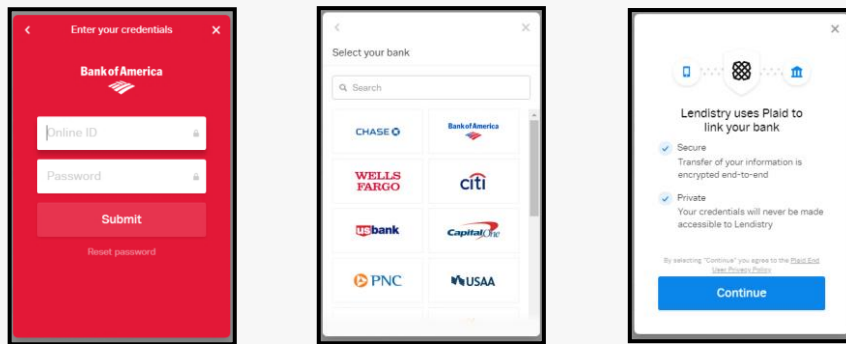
<
Enter your credentials
×

Bank of America

Online ID

Password

Submit

Reset password

<
×
Select your bank

Search

CHASE
Bank of America
WELLS FARGO
citi
usbank
Capital One
PNC
USAA

×

Lendistry uses Plaid to link your bank

Secure
Transfer of your information is encrypted end-to-end

Private
Your credentials will never be made accessible to Lendistry

By selecting "Continue" you agree to the Plaid End User Privacy Policy

Continue